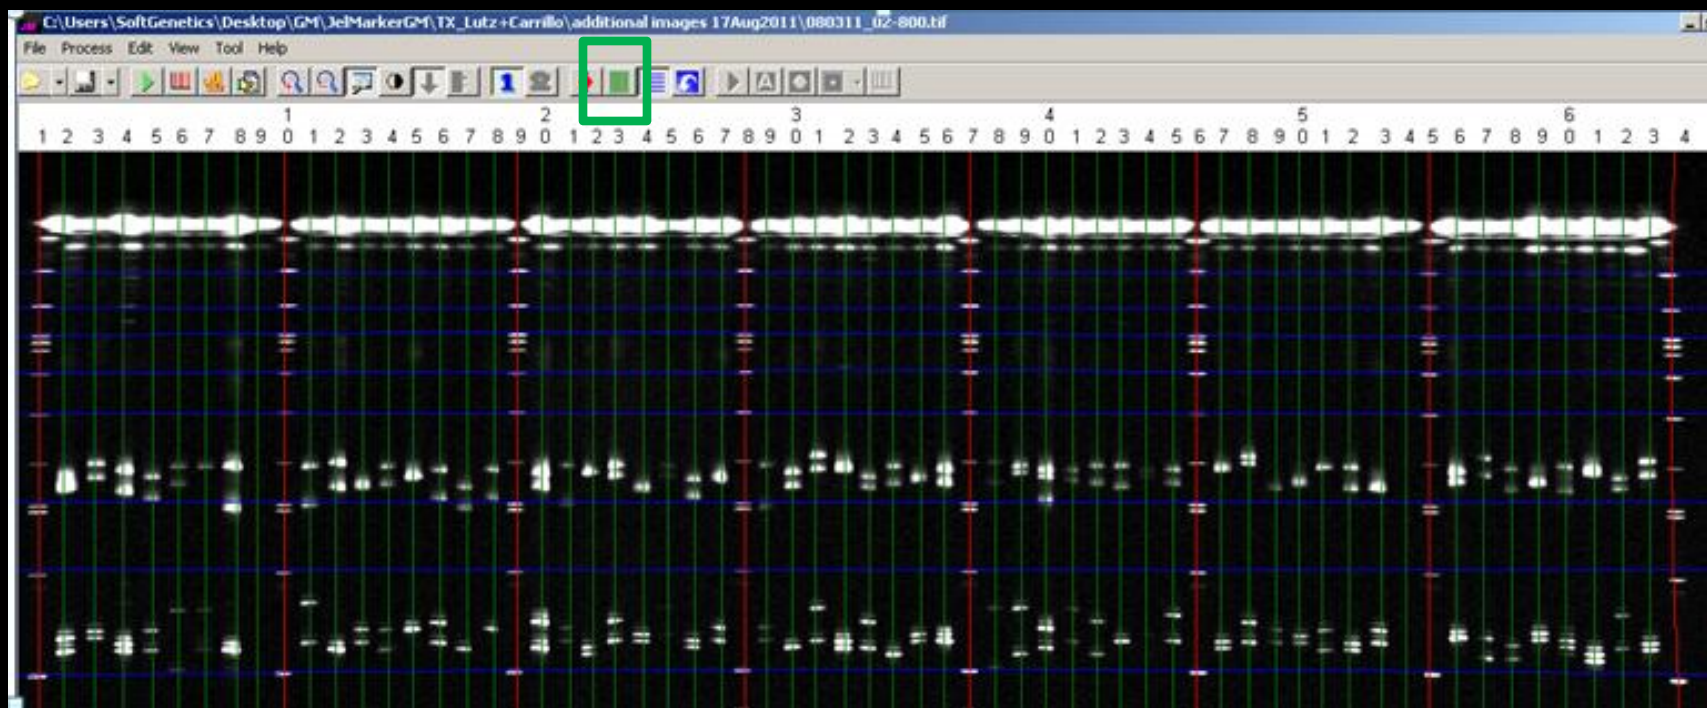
C:\Users\SoftGenetics\Desktop\GM\JelMarkerGM\TX_Lutz+Carrillo\additional images 17Aug2011\080311_02-800.tif

File Process Edit View Tool Help

1 2 3 4 5 6 7 8 9 10 1 2 3 4 5 6 7 8 9 20 1 2 3 4 5 6 7 8 9 30 1 2 3 4 5 6 7 8 9 40 1 2 3 4 5 6 7 8 9 50 1 2 3 4 5 6 7 8 9 60 1 2 3 4